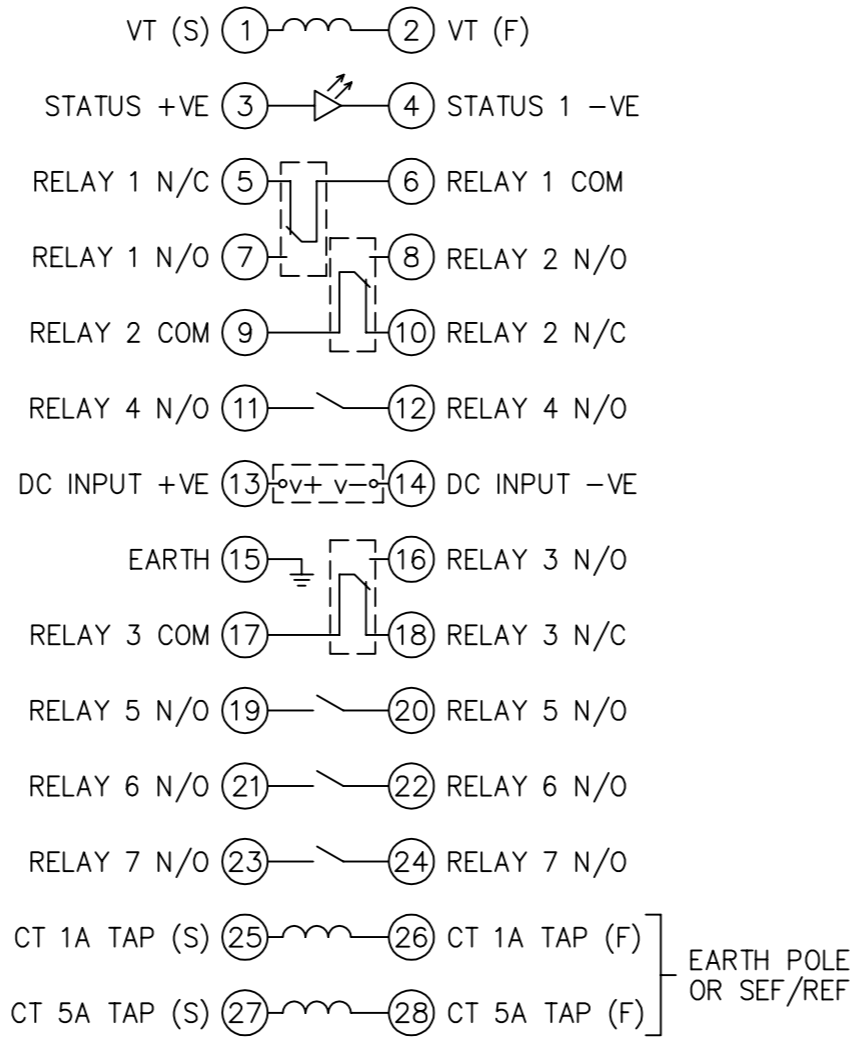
VT (S) 1 2 VT (F)

STATUS +VE 3 4 STATUS 1 −VE

RELAY 1 N/C 5 6 RELAY 1 COM

RELAY 1 N/O 7 8 RELAY 2 N/O

RELAY 2 COM 9 10 RELAY 2 N/C

RELAY 4 N/O 11 12 RELAY 4 N/O

DC INPUT +VE 13 v+ v− 14 DC INPUT −VE

EARTH 15 16 RELAY 3 N/O

RELAY 3 COM 17 18 RELAY 3 N/C

RELAY 5 N/O 19 20 RELAY 5 N/O

RELAY 6 N/O 21 22 RELAY 6 N/O

RELAY 7 N/O 23 24 RELAY 7 N/O

CT 1A TAP (S) 25 26 CT 1A TAP (F)

CT 5A TAP (S) 27 28 CT 5A TAP (F)

EARTH POLE OR SEF/REF